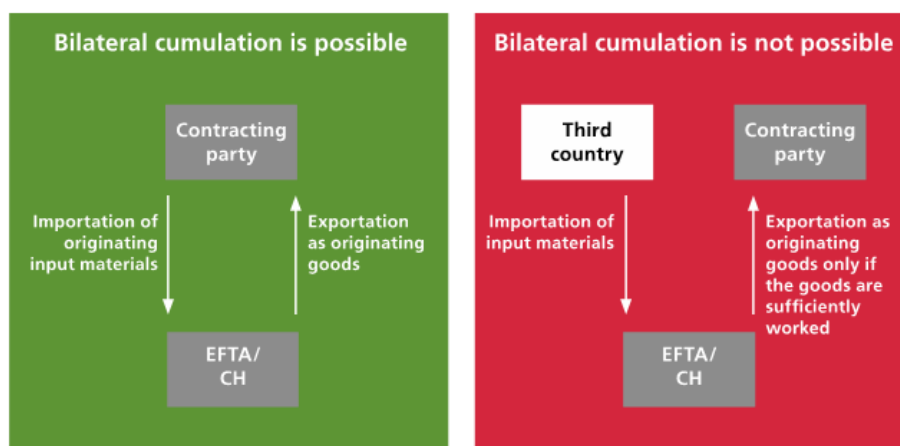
Bilateral cumulation is possible

Contracting party

Importation of originating input materials

Exportation as originating goods

EFTA/ CH

Bilateral cumulation is not possible

Third country

Contracting party

Importation of input materials

Exportation as originating goods only if the goods are sufficiently worked

EFTA/ CH